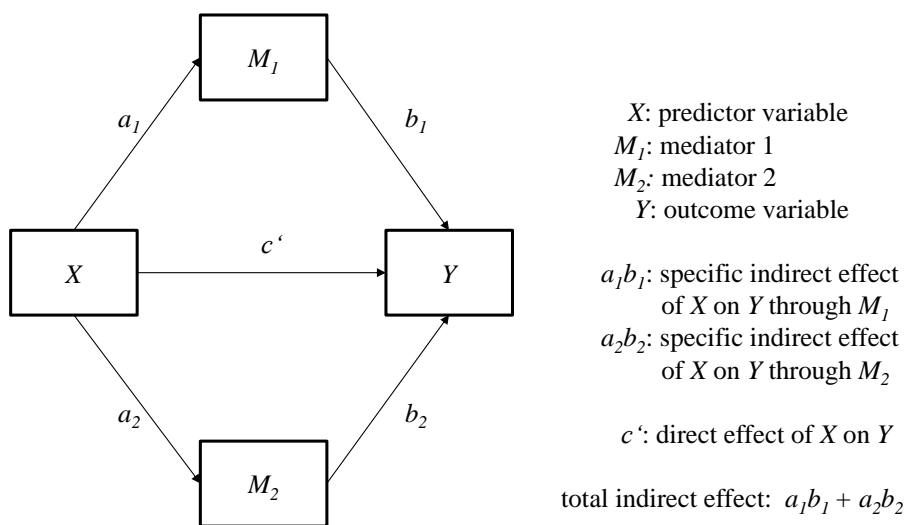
$M_1$

$a_1$

$b_1$

$X$

$c'$

$Y$

$a_2$

$b_2$

$M_2$

$X$: predictor variable
$M_1$: mediator 1
$M_2$: mediator 2
$Y$: outcome variable

$a_1b_1$: specific indirect effect of $X$ on $Y$ through $M_1$
$a_2b_2$: specific indirect effect of $X$ on $Y$ through $M_2$

$c'$: direct effect of $X$ on $Y$

total indirect effect: $a_1b_1 + a_2b_2$